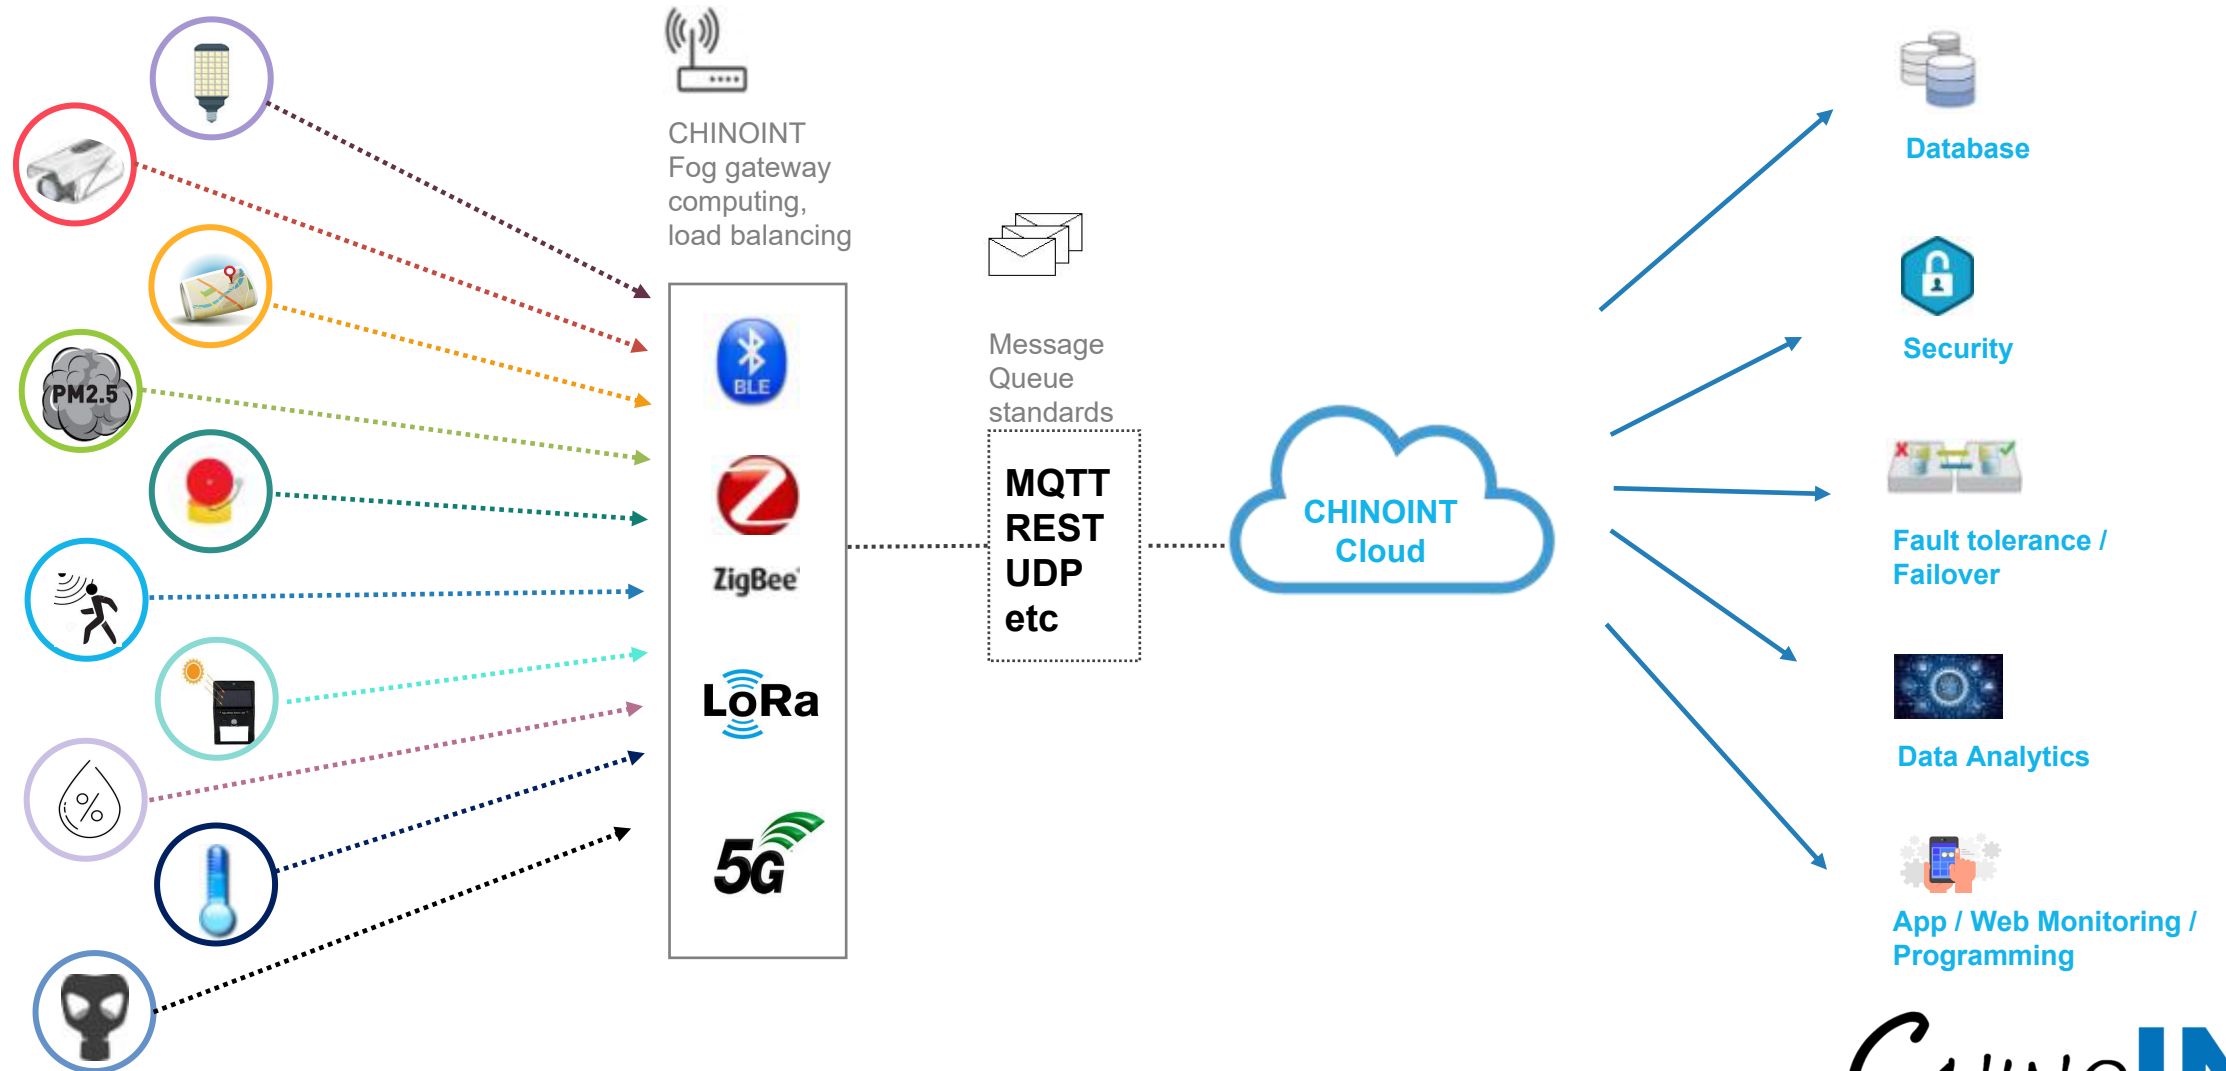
PM2.5

CHINOINT
Fog gateway
computing,
load balancing

BLE

ZigBee

LoRa

5G

Message
Queue
standards

MQTT
REST
UDP
etc

CHINOINT
Cloud

Database

Security

Fault tolerance /
Failover

Data Analytics

App / Web Monitoring /
Programming

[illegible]